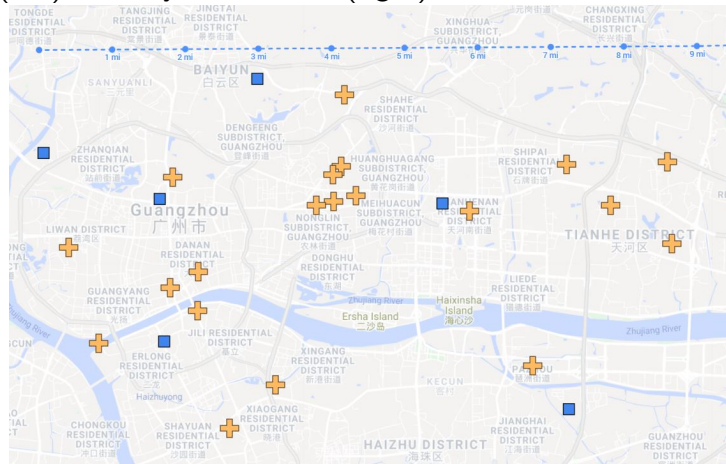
TONGDE RESIDENTIAL DISTRICT
TANGJING RESIDENTIAL DISTRICT
JINGTAI RESIDENTIAL DISTRICT
景泰街道
XINGHUA SUBDISTRICT, GUANGZHOU
兴华街道
CHANGXING RESIDENTIAL DISTRICT
长兴街道
1 mi
2 mi
3 mi
4 mi
5 mi
6 mi
7 mi
8 mi
9 mi
SANYUANLI
三元里
BAIYUN
白云区
SHAHE RESIDENTIAL DISTRICT
沙河街道
DENGFENG SUBDISTRICT, GUANGZHOU
登峰街道
ZHANQIAN RESIDENTIAL DISTRICT
HUANGHUAGANG SUBDISTRICT, GUANGZHOU
黄花岗街道
SHIPAI RESIDENTIAL DISTRICT
石牌街道
Guangzhou
广州市
NONGLIN SUBDISTRICT, GUANGZHOU
农林街道
MEIHUACUN SUBDISTRICT, GUANGZHOU
梅花村街道
TIANHENAN RESIDENTIAL DISTRICT
天河南街道
TIANHE DISTRICT
天河区
LIWAN DISTRICT
DANAN RESIDENTIAL DISTRICT
DONGHU RESIDENTIAL DISTRICT
东湖
LIEDE RESIDENTIAL DISTRICT
猎德街道
GUANGYANG RESIDENTIAL DISTRICT
Zhujiang River
Haixinsha Island
海心沙
Ersha Island
二沙岛
Zhujiang River
JILI RESIDENTIAL DISTRICT
Zhujiang River
ERLONG RESIDENTIAL DISTRICT
XINGANG RESIDENTIAL DISTRICT
新港街道
KECUN
PAZHOU
Haizhuyong
XIAOGANG RESIDENTIAL DISTRICT
晓港
JIANGHAI RESIDENTIAL DISTRICT
CHONGKOU RESIDENTIAL DISTRICT
冲口街道
SHAYUAN RESIDENTIAL DISTRICT
沙园街道
HAIZHU DISTRICT
海珠区
GUANZHOU RESIDENTIAL DISTRICT